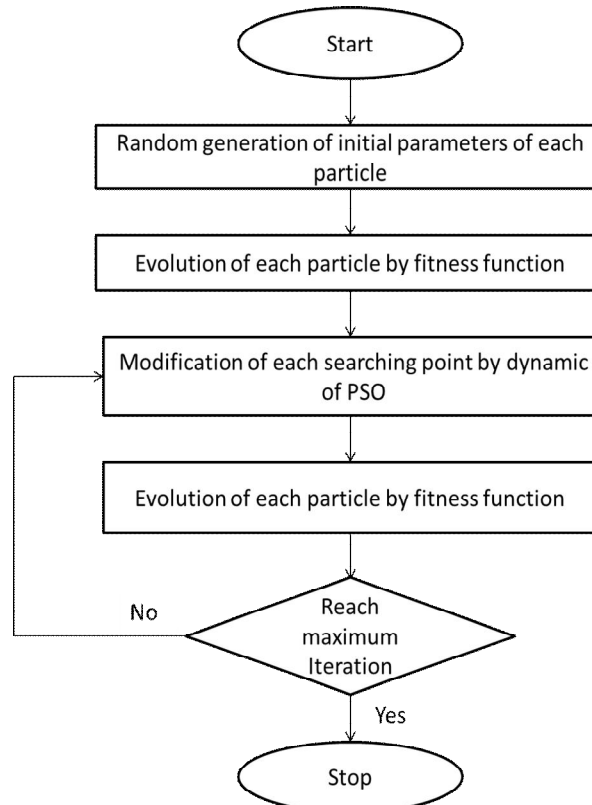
Start

Random generation of initial parameters of each particle

Evolution of each particle by fitness function

Modification of each searching point by dynamic of PSO

Evolution of each particle by fitness function

Reach maximum Iteration

No

Yes

Stop